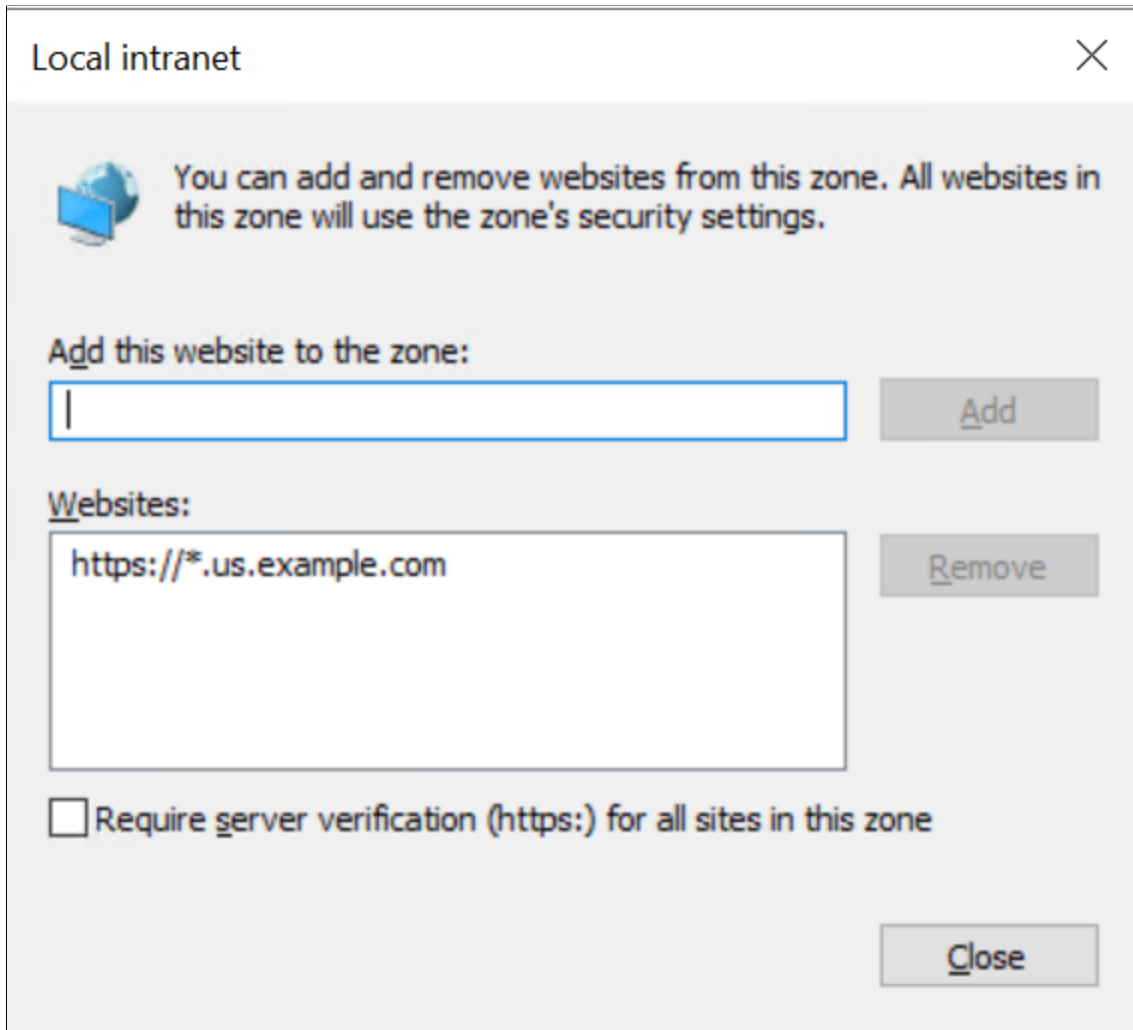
Local intranet

You can add and remove websites from this zone. All websites in this zone will use the zone's security settings.

Add this website to the zone:

Add

Websites:

https://*.us.example.com

Remove

Require server verification (https:) for all sites in this zone

Close